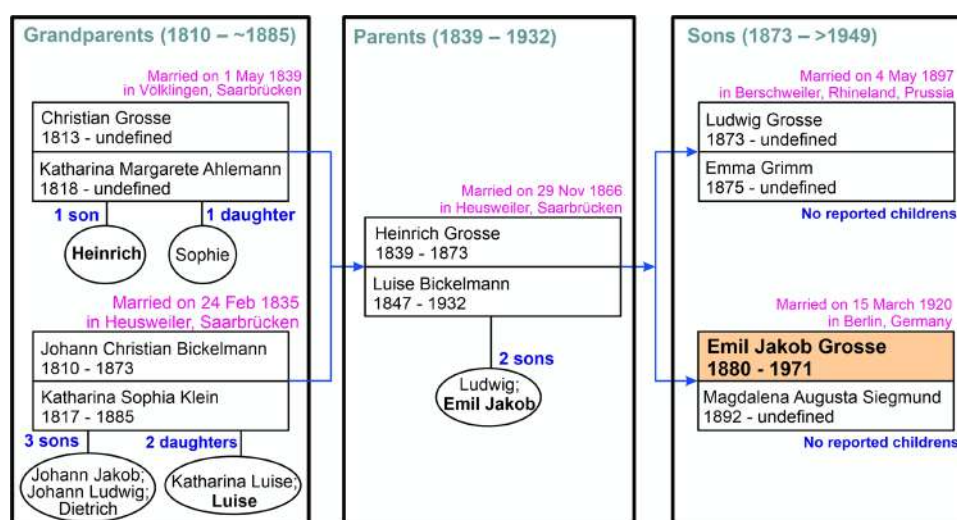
Grandparents (1810 – ~1885)

Married on 1 May 1839 in Völklingen, Saarbrücken

Christian Grosse
1813 - undefined

Katharina Margarete Ahlemann
1818 - undefined

1 son

1 daughter

Heinrich

Sophie

Married on 24 Feb 1835 in Heusweiler, Saarbrücken

Johann Christian Bickelmann
1810 - 1873

Katharina Sophia Klein
1817 - 1885

3 sons

2 daughters

Johann Jakob; Johann Ludwig; Dietrich

Katharina Luise; Luise

Parents (1839 – 1932)

Married on 29 Nov 1866 in Heusweiler, Saarbrücken

Heinrich Grosse
1839 - 1873

Luise Bickelmann
1847 - 1932

2 sons

Ludwig; Emil Jakob

Sons (1873 – >1949)

Married on 4 May 1897 in Berschweiler, Rhineland, Prussia

Ludwig Grosse
1873 - undefined

Emma Grimm
1875 - undefined

No reported childrens

Married on 15 March 1920 in Berlin, Germany

Emil Jakob Grosse
1880 - 1971

Magdalena Augusta Siegmund
1892 - undefined

No reported childrens